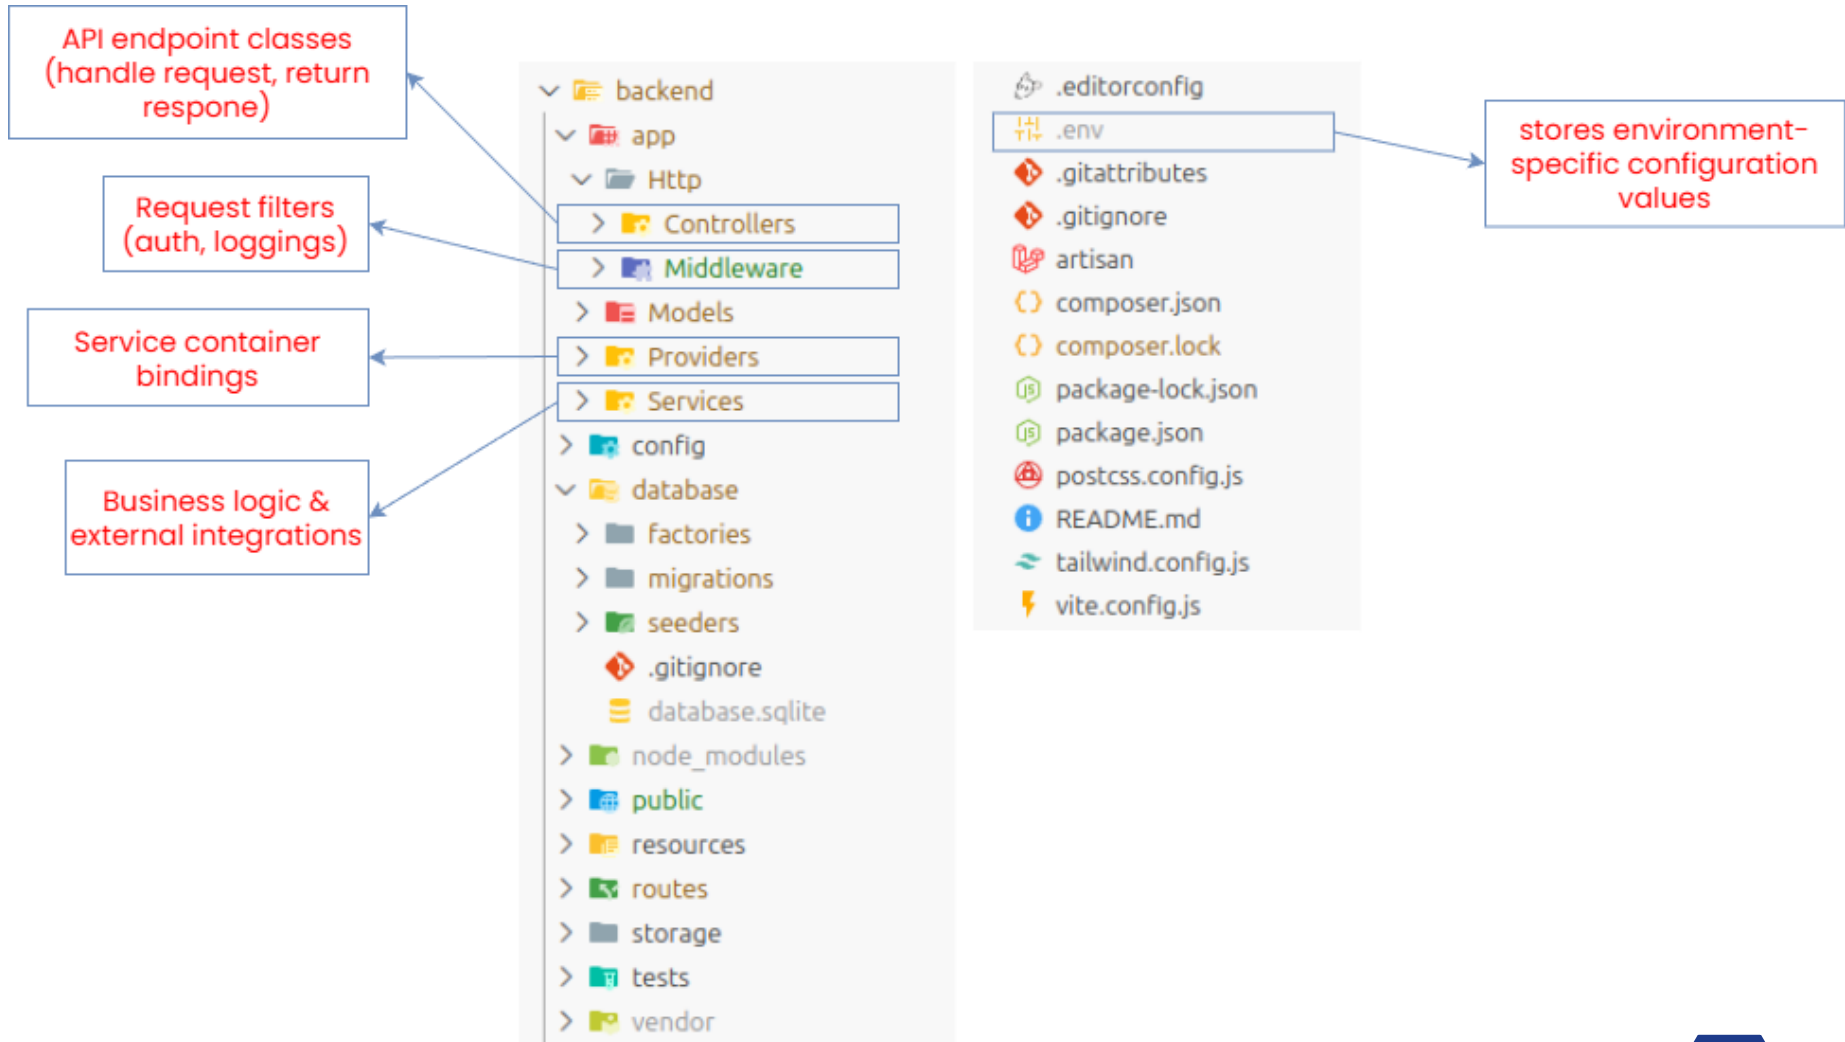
API endpoint classes (handle request, return respone)

Request filters (auth, loggings)

Service container bindings

Business logic & external integrations

backend
app
Http
Controllers
Middleware
Models
Providers
Services
config
database
factories
migrations
seeders
.gitignore
database.sqlite
node_modules
public
resources
routes
storage
tests
vendor

.editorconfig
.env
.gitattributes
.gitignore
artisan
composer.json
composer.lock
package-lock.json
package.json
postcss.config.js
README.md
tailwind.config.js
vite.config.js

stores environment-specific configuration values